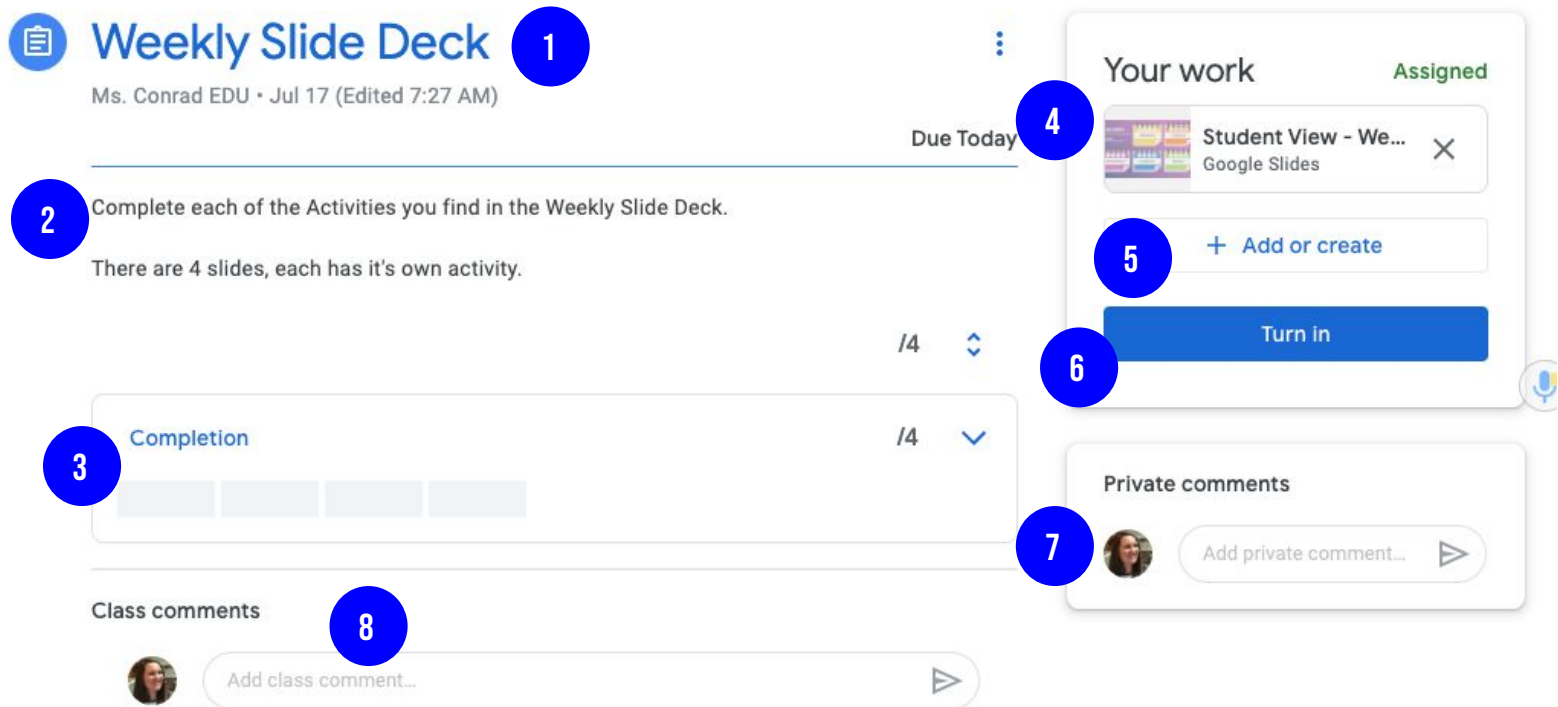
Weekly Slide Deck

1

Ms. Conrad EDU • Jul 17 (Edited 7:27 AM)

Due Today

2

Complete each of the Activities you find in the Weekly Slide Deck.

There are 4 slides, each has it's own activity.

/4

Completion

/4

3

Class comments

8

Add class comment...

Your work

Assigned

4

Student View - We...
Google Slides

5

+ Add or create

Turn in

6

Private comments

7

Add private comment...